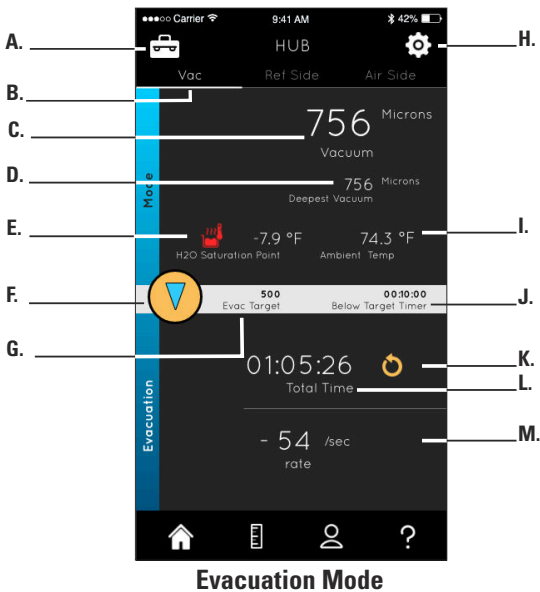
●●●○○ Carrier
9:41 AM
42%

A.
HUB
H.

Vac
Ref Side
Air Side

B.

C.
756
Microns
Vacuum

Mode

D.
756
Microns
Deepest Vacuum

E.
-7.9 °F
H2O Saturation Point
74.3 °F
Ambient Temp
I.

F.
500
Evac Target
00:10:00
Below Target Timer
J.

G.

01:05:26
Total Time
K.
L.

Evacuation

- 54
/sec
rate
M.

?

Evacuation Mode